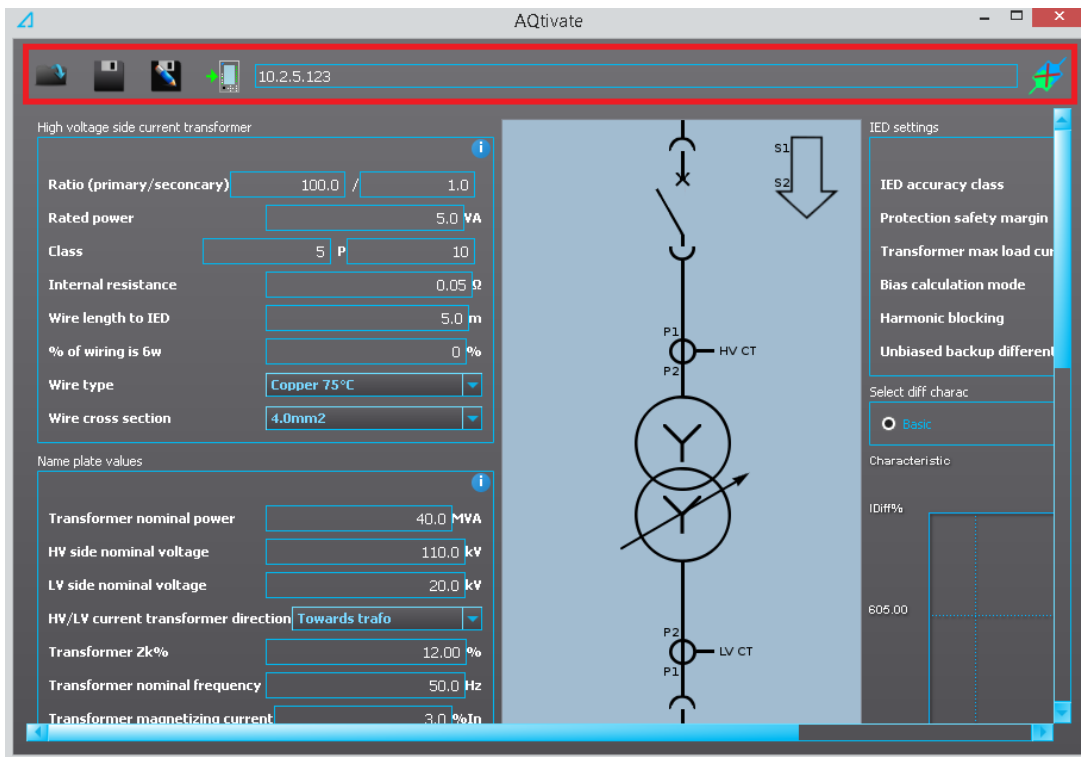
AQtivate

10.2.5.123

High voltage side current transformer

i

Ratio (primary/seconcary) 100.0 / 1.0

Rated power 5.0 VA

Class 5 P 10

Internal resistance 0.05 Ω

Wire length to IED 5.0 m

% of wiring is 6w 0 %

Wire type Copper 75°C

Wire cross section 4.0mm2

Name plate values

i

Transformer nominal power 40.0 MVA

HV side nominal voltage 110.0 kV

LV side nominal voltage 20.0 kV

HV/LV current transformer direction Towards trafo

Transformer Zk% 12.00 %

Transformer nominal frequency 50.0 Hz

Transformer magnetizing current 3.0 %In

S1

S2

P1

HV CT

P2

P2

LV CT

P1

IED settings

IED accuracy class

Protection safety margin

Transformer max load cur

Bias calculation mode

Harmonic blocking

Unbiased backup different

Select diff charac

Basic

Characteristic

IDiff%

605.00